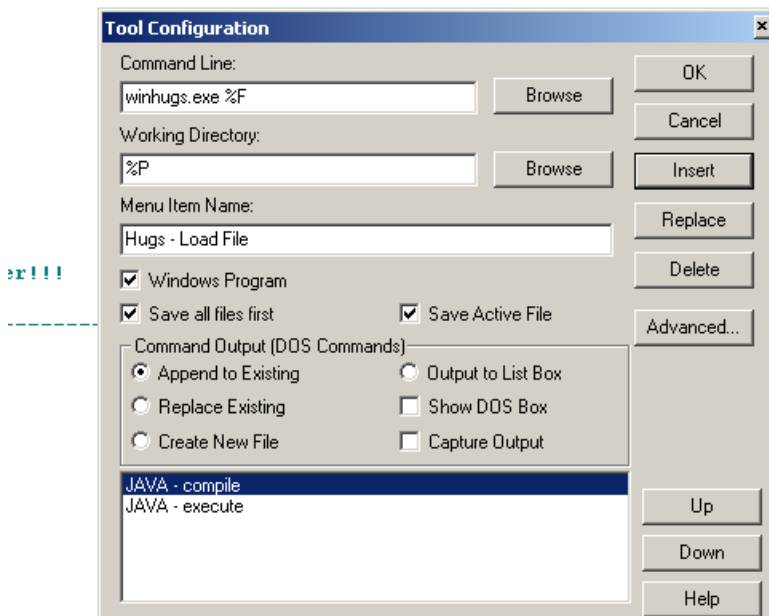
er!!!

Tool Configuration

×

Command Line:

winhugs.exe %F

Browse

Working Directory:

%P

Browse

Menu Item Name:

Hugs - Load File

Windows Program

Save all files first

Save Active File

Command Output (DOS Commands)

Append to Existing

Output to List Box

Replace Existing

Show DOS Box

Create New File

Capture Output

JAVA - compile
JAVA - execute

OK

Cancel

Insert

Replace

Delete

Advanced...

Up

Down

Help